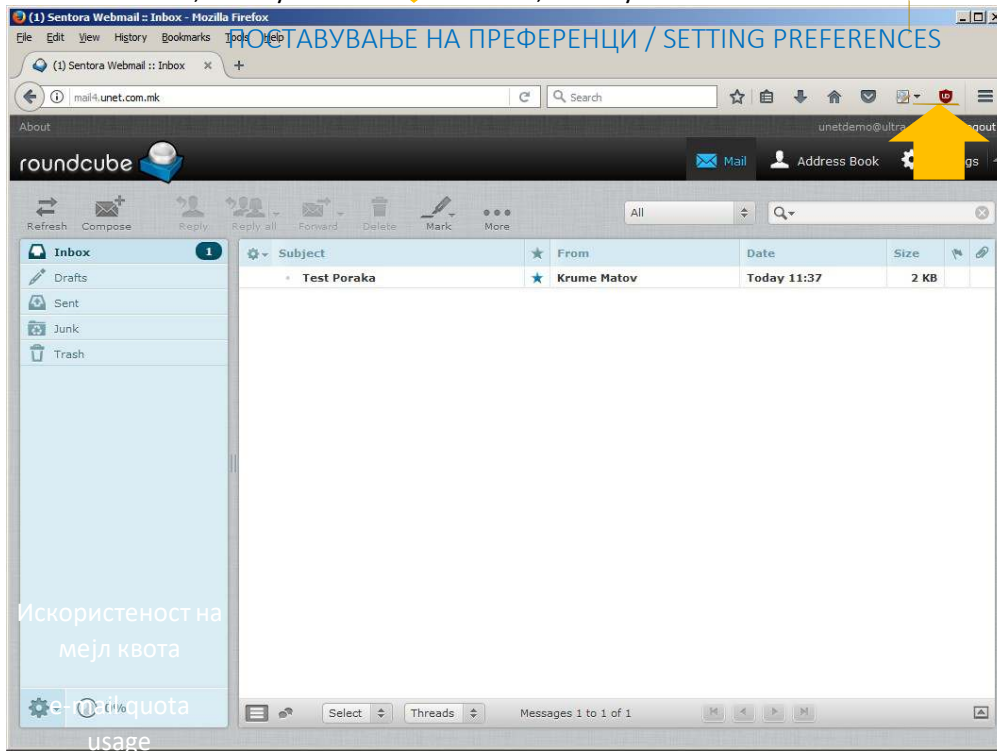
(1) Sentora Webmail :: Inbox - Mozilla Firefox
File Edit View History Bookmarks Tools Help
ПОСТАВУВАЊЕ НА ПРЕФЕРЕНЦИ / SETTING PREFERENCES
(1) Sentora Webmail :: Inbox ×
mail4.unet.com.mk
Search
About
unetdemo@ultra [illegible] gout
roundcube
Mail
Address Book
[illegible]gs
Refresh Compose Reply Reply all Forward Delete Mark More
All
Inbox 1
Drafts
Sent
Junk
Trash
Subject
From
Date
Size
Test Poraka
Krume Matov
Today 11:37
2 KB
Искористеност на мејл квота
e-mail quota usage
Select
Threads
Messages 1 to 1 of 1